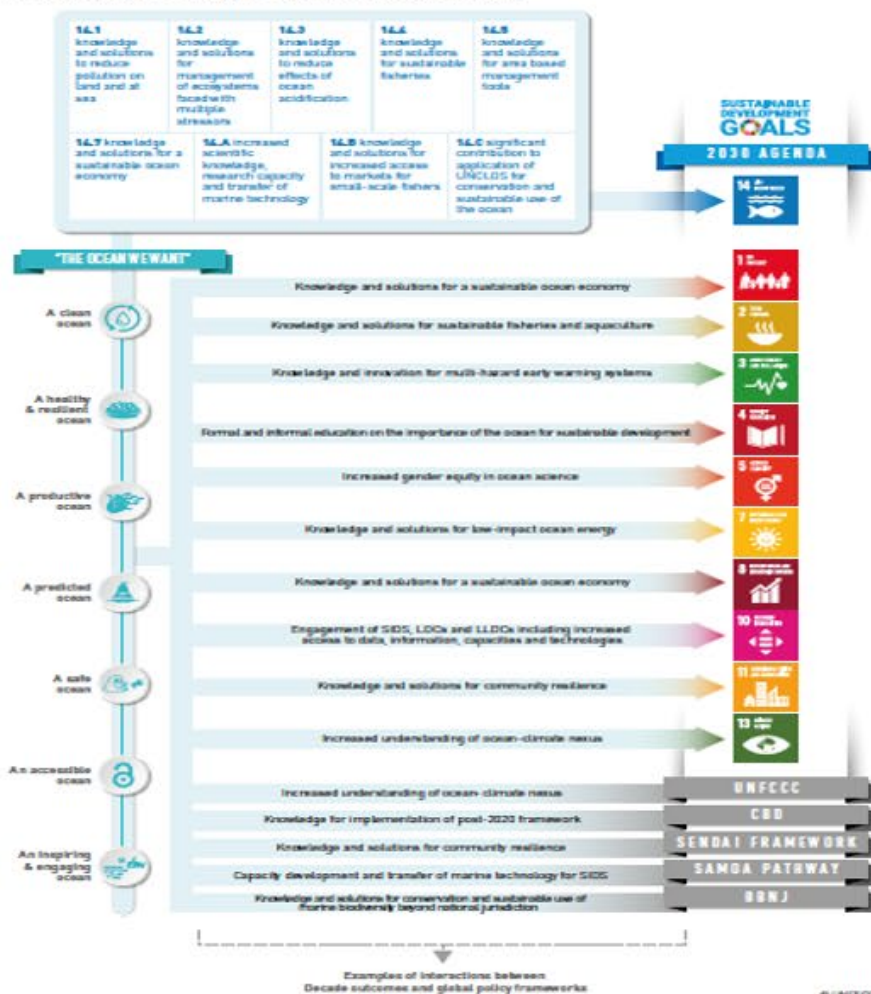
14.1 knowledge and solutions to reduce pollution on land and at sea

14.2 knowledge and solutions for management of ecosystems faced with multiple stressors

14.3 knowledge and solutions to reduce effects of ocean acidification

14.4 knowledge and solutions for sustainable fisheries

14.5 knowledge and solutions for area based management tools

14.7 knowledge and solutions for a sustainable ocean economy

14.A increased scientific knowledge, research capacity and transfer of marine technology

14.B knowledge and solutions for increased access to markets for small-scale fishers

14.C significant contribution to application of UNCLOS for conservation and sustainable use of the ocean

SUSTAINABLE DEVELOPMENT GOALS

2030 AGENDA

14

"THE OCEAN WE WANT"

A clean ocean

A healthy & resilient ocean

A productive ocean

A predicted ocean

A safe ocean

An accessible ocean

An inspiring & engaging ocean

Knowledge and solutions for a sustainable ocean economy

Knowledge and solutions for sustainable fisheries and aquaculture

Knowledge and innovation for multi-hazard early warning systems

Formal and informal education on the importance of the ocean for sustainable development

Increased gender equity in ocean science

Knowledge and solutions for low-impact ocean energy

Knowledge and solutions for a sustainable ocean economy

Engagement of SIDS, LDCs and LLDCs including increased access to data, information, capacities and technologies

Knowledge and solutions for community resilience

Increased understanding of ocean-climate nexus

1

2

3

4

5

7

8

10

11

13

Increased understanding of ocean- climate nexus

UNFCCC

Knowledge for implementation of post-2020 framework

CBD

Knowledge and solutions for community resilience

SENDAI FRAMEWORK

Capacity development and transfer of marine technology for SIDS

SAMOA PATHWAY

Knowledge and solutions for conservation and sustainable use of marine biodiversity beyond national jurisdiction

BBNJ

Examples of interactions between Decade outcomes and global policy frameworks